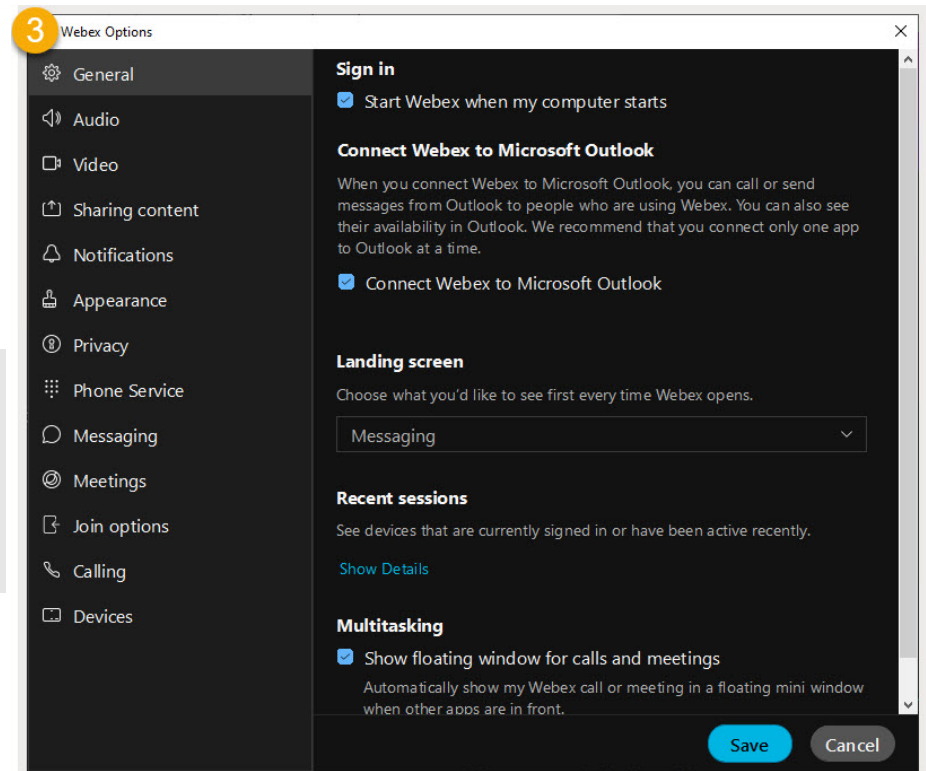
3

Webex Options

General
Audio
Video
Sharing content
Notifications
Appearance
Privacy
Phone Service
Messaging
Meetings
Join options
Calling
Devices

Sign in

Start Webex when my computer starts

Connect Webex to Microsoft Outlook

When you connect Webex to Microsoft Outlook, you can call or send messages from Outlook to people who are using Webex. You can also see their availability in Outlook. We recommend that you connect only one app to Outlook at a time.

Connect Webex to Microsoft Outlook

Landing screen

Choose what you'd like to see first every time Webex opens.

Messaging

Recent sessions

See devices that are currently signed in or have been active recently.

Show Details

Multitasking

Show floating window for calls and meetings

Automatically show my Webex call or meeting in a floating mini window when other apps are in front.

Save

Cancel